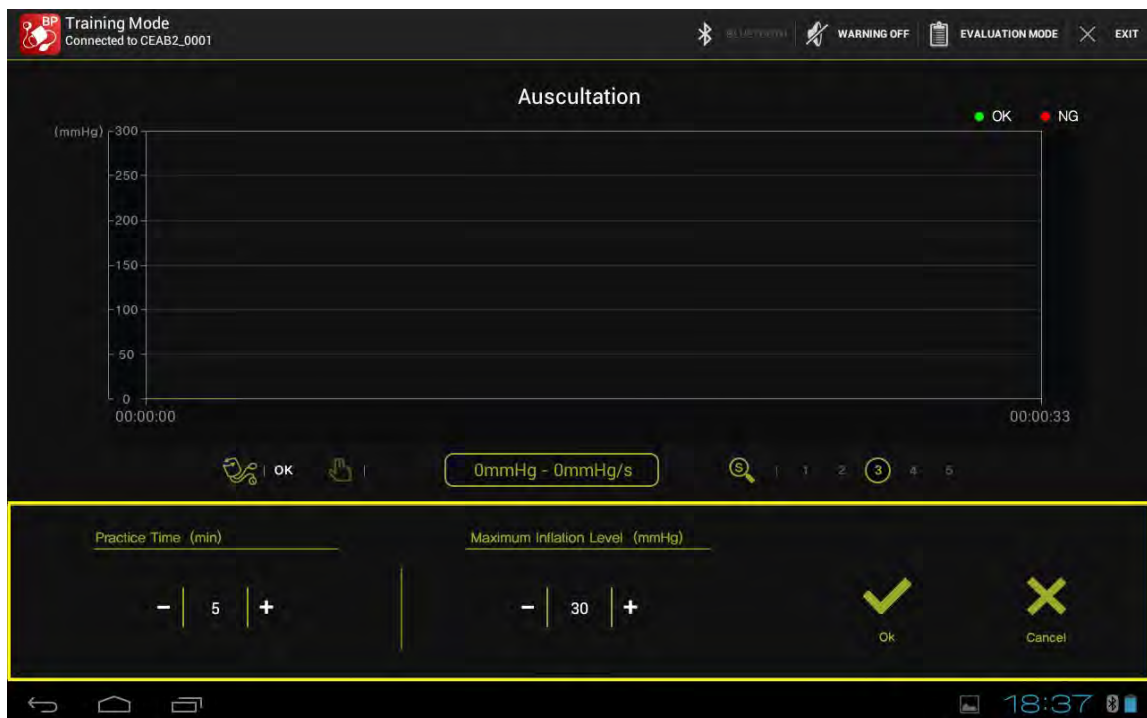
BP Training Mode
Connected to CEAB2_0001

BLUETOOTH WARNING OFF EVALUATION MODE EXIT

Auscultation

OK NG

(mmHg) 300
250
200
150
100
50
0
00:00:00
00:00:33

OK

0mmHg - 0mmHg/s

S 1 2 3 4 5

Practice Time (min)
− 5 +

Maximum Inflation Level (mmHg)
− 30 +

Ok

Cancel

18:37